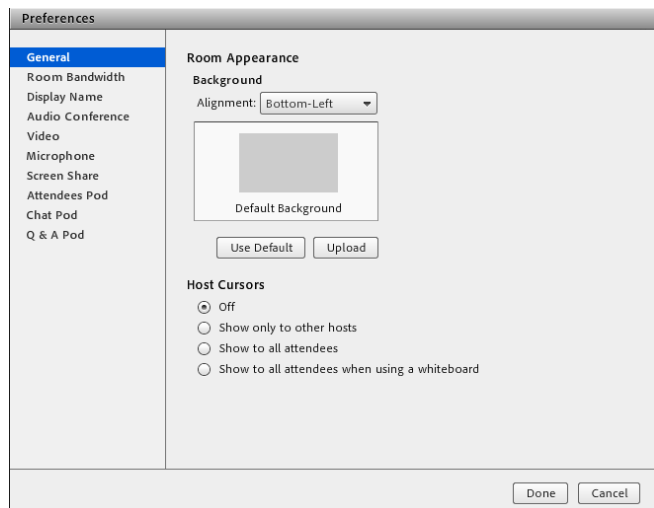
Preferences

General
Room Bandwidth
Display Name
Audio Conference
Video
Microphone
Screen Share
Attendees Pod
Chat Pod
Q & A Pod

Room Appearance

Background

Alignment: Bottom-Left

Default Background

Use Default
Upload

Host Cursors

Off
Show only to other hosts
Show to all attendees
Show to all attendees when using a whiteboard

Done
Cancel